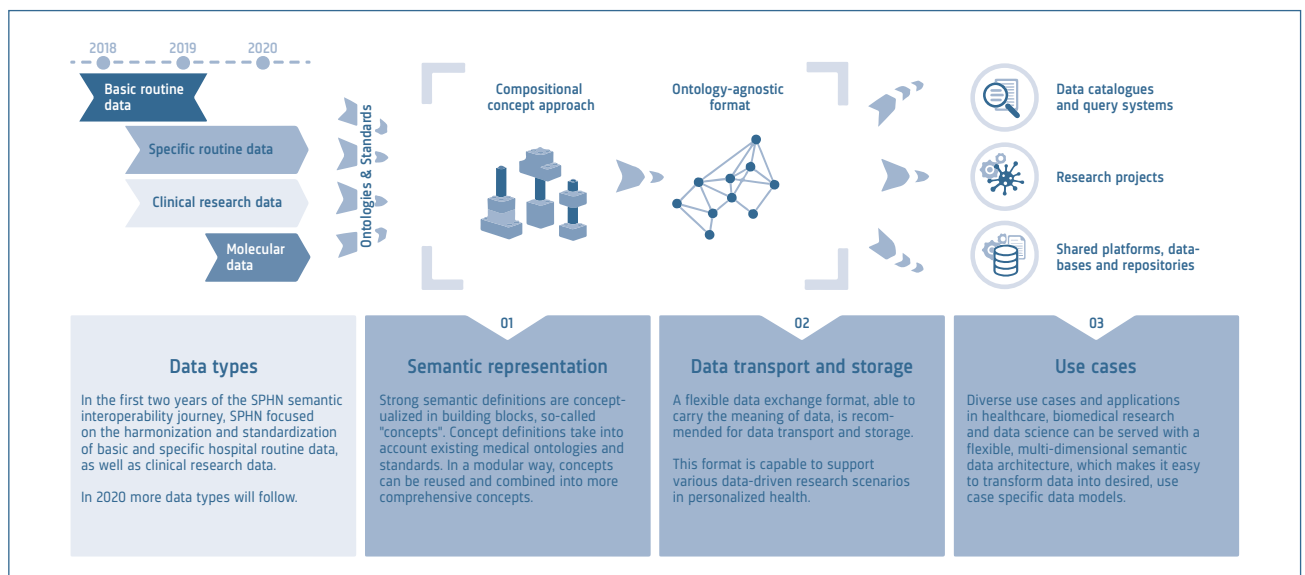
2018 2019 2020

Basic routine data

Specific routine data

Clinical research data

Molecular data

Ontologies & Standards

Compositional concept approach

Ontology-agnostic format

Data catalogues and query systems

Research projects

Shared platforms, databases and repositories

Data types

In the first two years of the SPHN semantic interoperability journey, SPHN focused on the harmonization and standardization of basic and specific hospital routine data, as well as clinical research data.

In 2020 more data types will follow.

01

Semantic representation

Strong semantic definitions are conceptualized in building blocks, so-called "concepts". Concept definitions take into account existing medical ontologies and standards. In a modular way, concepts can be reused and combined into more comprehensive concepts.

02

Data transport and storage

A flexible data exchange format, able to carry the meaning of data, is recommended for data transport and storage.

This format is capable to support various data-driven research scenarios in personalized health.

03

Use cases

Diverse use cases and applications in healthcare, biomedical research and data science can be served with a flexible, multi-dimensional semantic data architecture, which makes it easy to transform data into desired, use case specific data models.